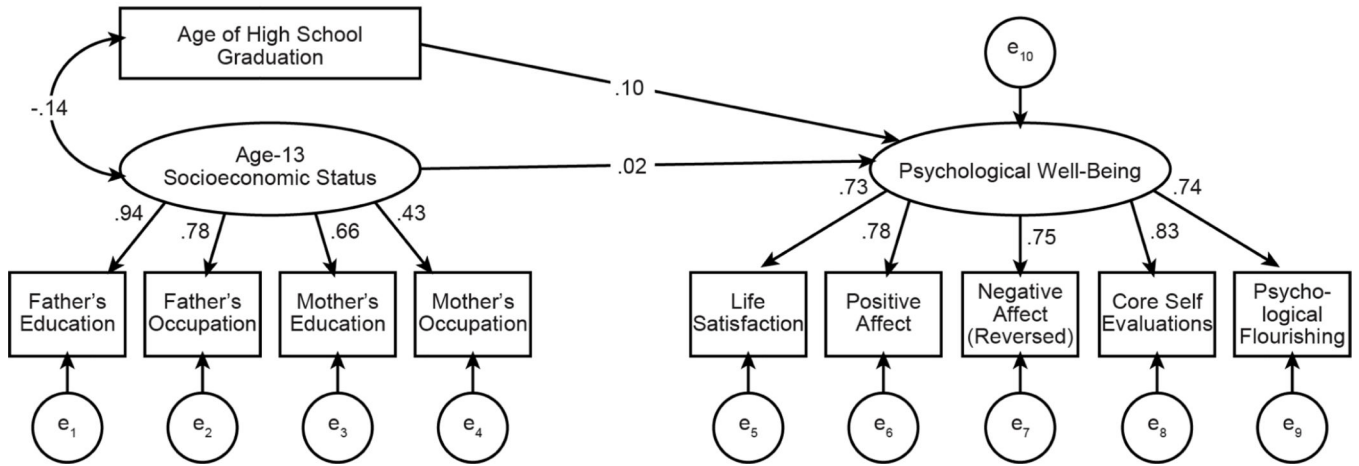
Age of High School Graduation

-.14

.10

$e_{10}$

Age-13 Socioeconomic Status

.02

Psychological Well-Being

.94

.78

.66

.43

.73

.78

.75

.83

.74

Father's Education

Father's Occupation

Mother's Education

Mother's Occupation

Life Satisfaction

Positive Affect

Negative Affect (Reversed)

Core Self Evaluations

Psychological Flourishing

$e_1$

$e_2$

$e_3$

$e_4$

$e_5$

$e_6$

$e_7$

$e_8$

$e_9$